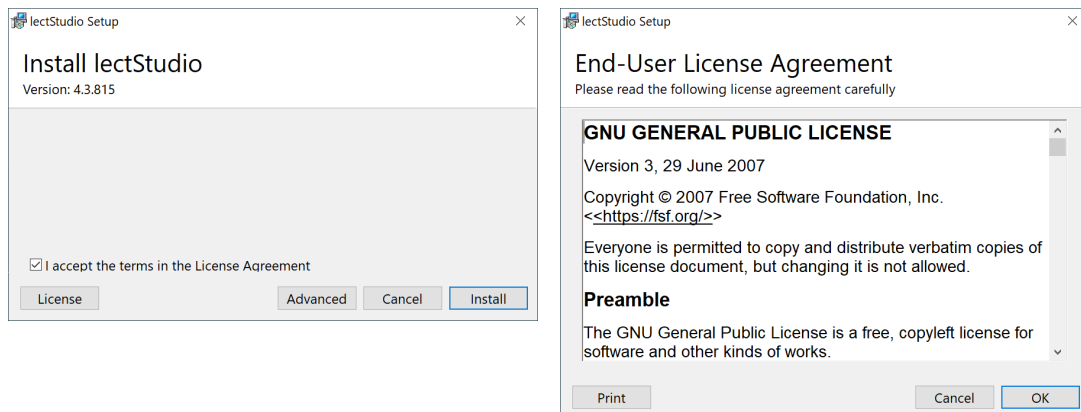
lectStudio Setup

Install lectStudio
Version: 4.3.815

I accept the terms in the License Agreement

License
Advanced
Cancel
Install

lectStudio Setup

End-User License Agreement
Please read the following license agreement carefully

GNU GENERAL PUBLIC LICENSE

Version 3, 29 June 2007

Copyright © 2007 Free Software Foundation, Inc. <https://fsf.org/>

Everyone is permitted to copy and distribute verbatim copies of this license document, but changing it is not allowed.

Preamble

The GNU General Public License is a free, copyleft license for software and other kinds of works.

Print
Cancel
OK